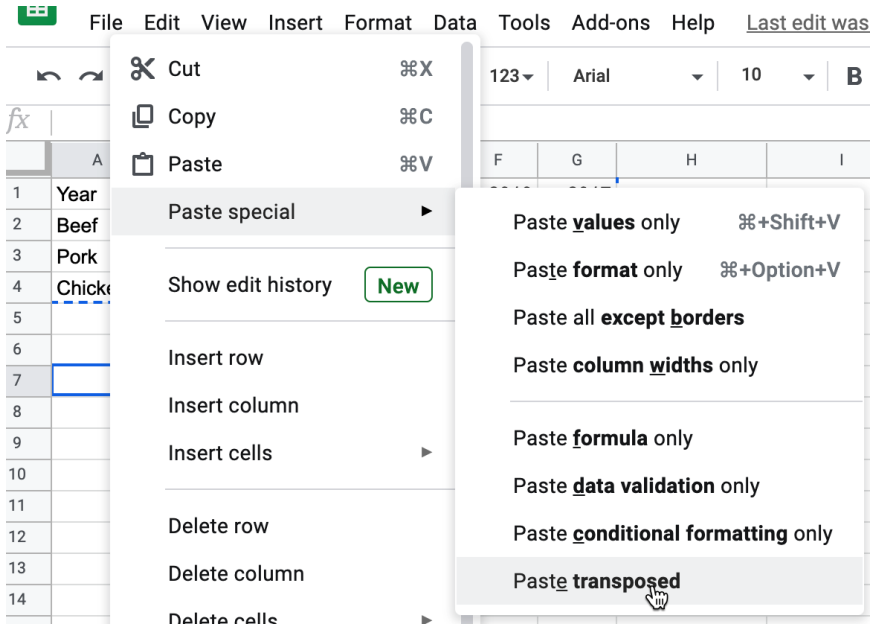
File Edit View Insert Format Data Tools Add-ons Help Last edit was

123▾ Arial ▾ 10 ▾ B

fx

| | A | F | G | H | I |
|---|---|---|---|---|---|
| 1 | Year | | | | |
| 2 | Beef | | | | |
| 3 | Pork | | | | |
| 4 | Chick | | | | |
| 5 | | | | | |
| 6 | | | | | |
| 7 | | | | | |
| 8 | | | | | |
| 9 | | | | | |
| 10 | | | | | |
| 11 | | | | | |
| 12 | | | | | |
| 13 | | | | | |
| 14 | | | | | |

Cut ⌘X
Copy ⌘C
Paste ⌘V
Paste special ▸
Show edit history New
Insert row
Insert column
Insert cells ▸
Delete row
Delete column
Delete cells ▸

Paste values only ⌘+Shift+V
Paste format only ⌘+Option+V
Paste all except borders
Paste column widths only
Paste formula only
Paste data validation only
Paste conditional formatting only
Paste transposed